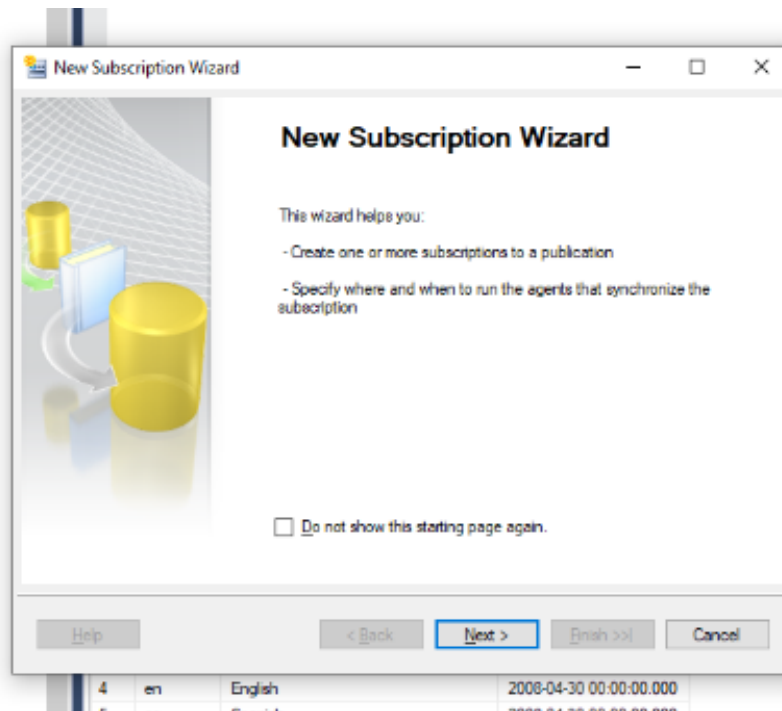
New Subscription Wizard

New Subscription Wizard

This wizard helps you:

- Create one or more subscriptions to a publication

- Specify where and when to run the agents that synchronize the subscription

Do not show this starting page again.

Help

< Back

Next >

Finish >>|

Cancel

| 4 | en | English | 2008-04-30 00:00:00.000 |
|---|---|---|---|

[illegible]